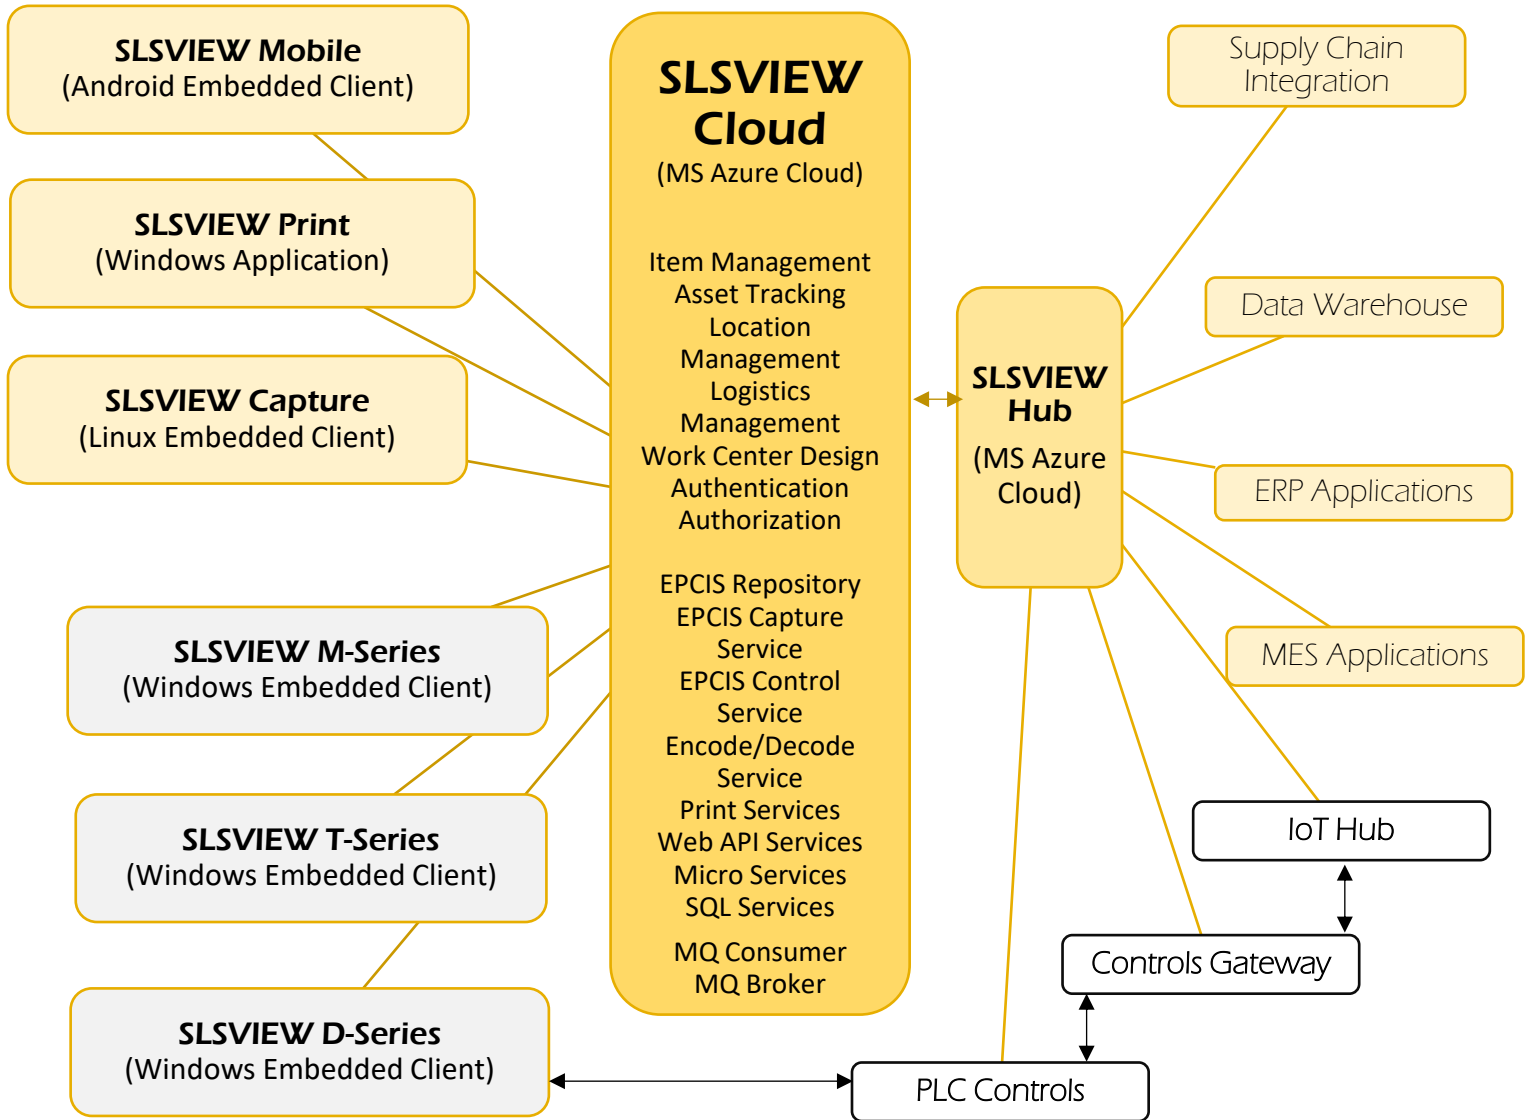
SLSVIEW Mobile
(Android Embedded Client)

SLSVIEW Print
(Windows Application)

SLSVIEW Capture
(Linux Embedded Client)

SLSVIEW M-Series
(Windows Embedded Client)

SLSVIEW T-Series
(Windows Embedded Client)

SLSVIEW D-Series
(Windows Embedded Client)

SLSVIEW Cloud
(MS Azure Cloud)

Item Management
Asset Tracking
Location Management
Logistics Management
Work Center Design
Authentication
Authorization

EPCIS Repository
EPCIS Capture Service
EPCIS Control Service
Encode/Decode Service
Print Services
Web API Services
Micro Services
SQL Services

MQ Consumer
MQ Broker

SLSVIEW Hub
(MS Azure Cloud)

Supply Chain Integration

Data Warehouse

ERP Applications

MES Applications

IoT Hub

Controls Gateway

PLC Controls